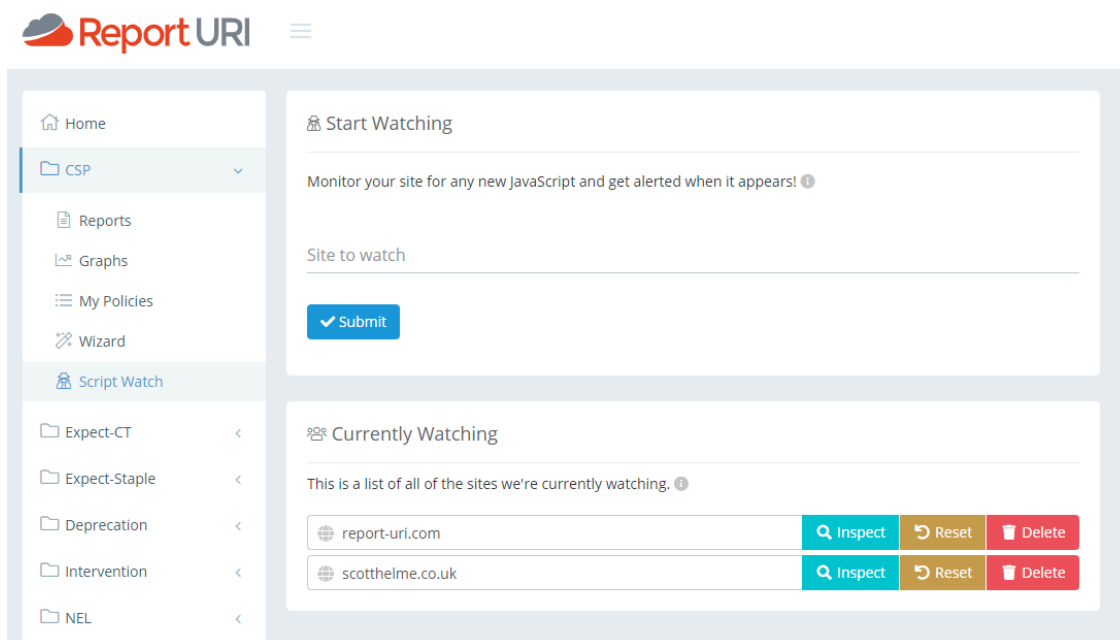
Report URI

Home
CSP
Reports
Graphs
My Policies
Wizard
Script Watch
Expect-CT
Expect-Staple
Deprecation
Intervention
NEL

Start Watching

Monitor your site for any new JavaScript and get alerted when it appears!

Site to watch

Submit

Currently Watching

This is a list of all of the sites we're currently watching.

report-uri.com Inspect Reset Delete
scotthelme.co.uk Inspect Reset Delete